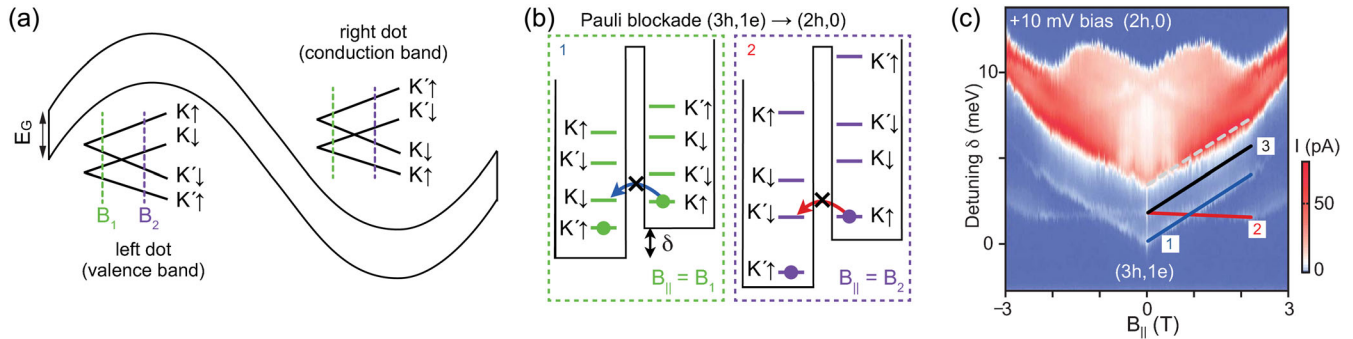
(a)

right dot (conduction band)

$E_G$

K↑
K↓
K´↓
K´↑

$B_1$ $B_2$

left dot (valence band)

K´↑
K´↓
K↓
K↑

(b) Pauli blockade (3h,1e) → (2h,0)

1

K↑
K´↓
K↓
K´↑

K´↑
K↓
K´↓
K↑

δ

$B_{||} = B_1$

2

K↑
K↓
K´↓
K´↑

K´↑
K´↓
K↓
K↑

$B_{||} = B_2$

(c) +10 mV bias (2h,0)

Detuning δ (meV)

10
5
0

3
2
1

(3h,1e)

I (pA)
50
0

−3 0 3
$B_{||}$ (T)